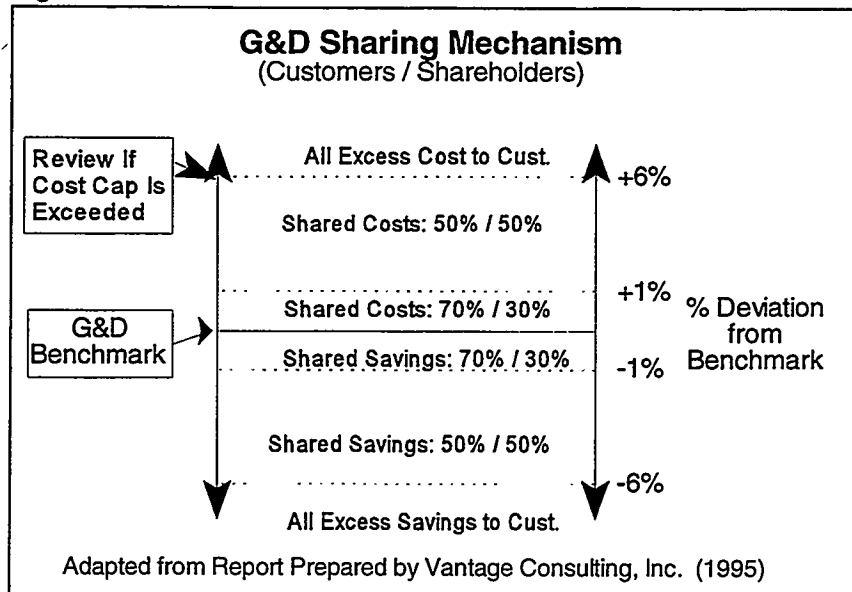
G&D Sharing Mechanism
(Customers / Shareholders)

Review If Cost Cap Is Exceeded

All Excess Cost to Cust.

+6%

Shared Costs: 50% / 50%

+1%

Shared Costs: 70% / 30%

G&D Benchmark

% Deviation from Benchmark

Shared Savings: 70% / 30%

-1%

Shared Savings: 50% / 50%

-6%

All Excess Savings to Cust.

Adapted from Report Prepared by Vantage Consulting, Inc. (1995)